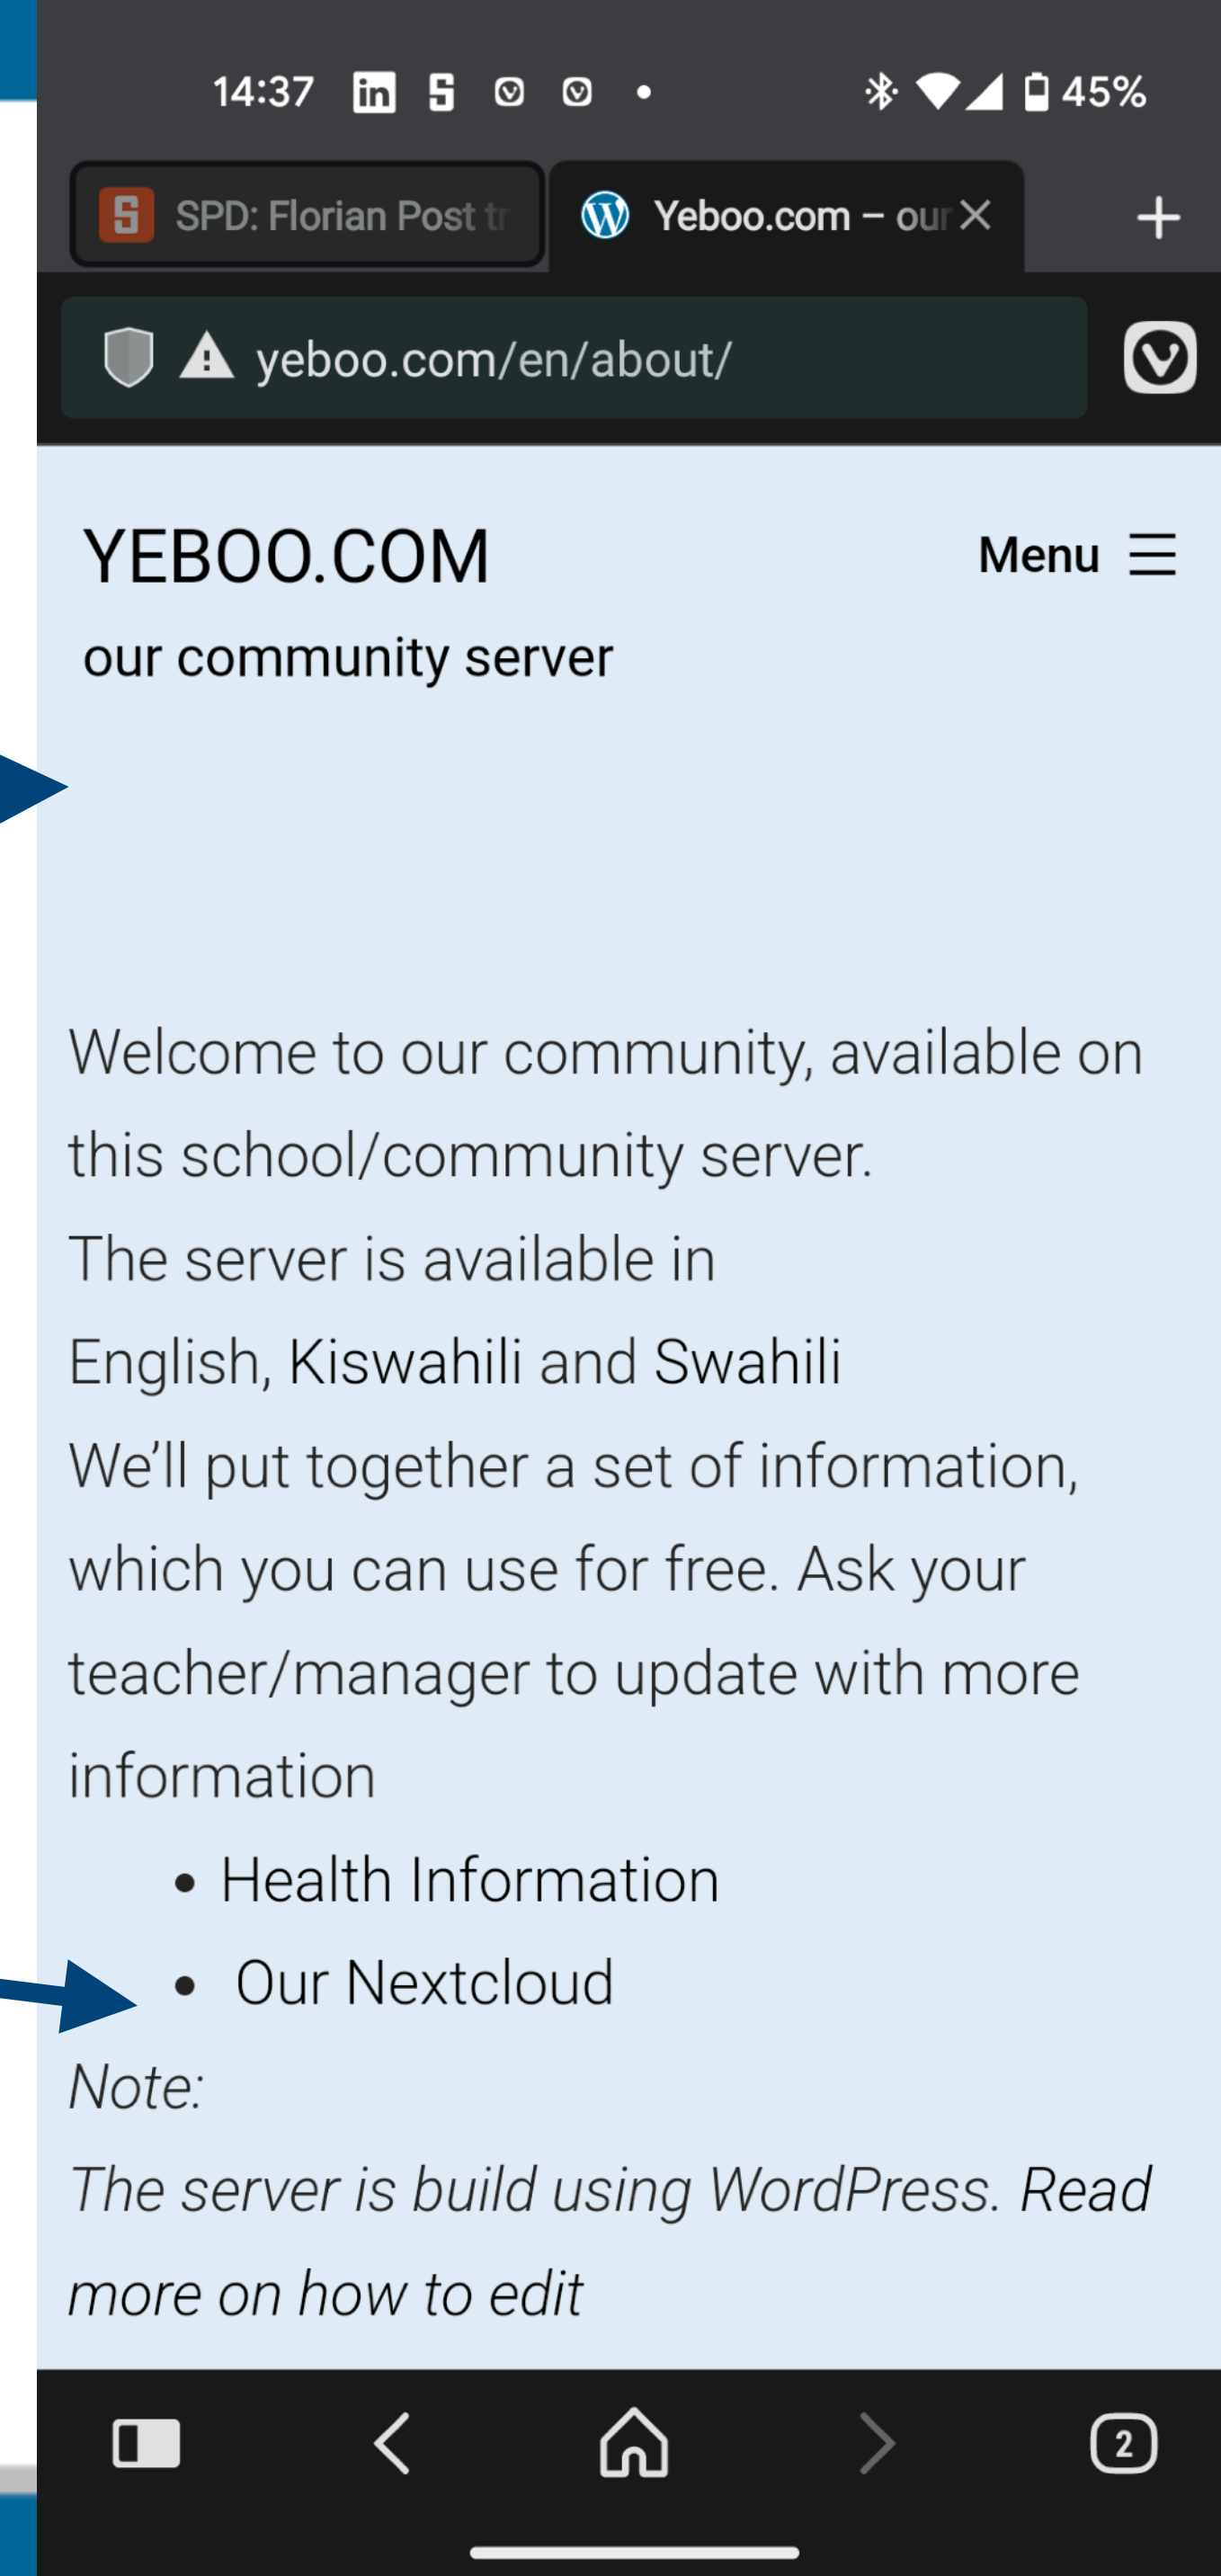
14:37 45%

SPD: Florian Post tr

Yeboo.com – our

yeboo.com/en/about/

YEBOO.COM

Menu

our community server

Welcome to our community, available on this school/community server.

The server is available in English, Kiswahili and Swahili

We'll put together a set of information, which you can use for free. Ask your teacher/manager to update with more information

- Health Information
- Our Nextcloud

*Note:*

*The server is build using WordPress. Read more on how to edit*

2